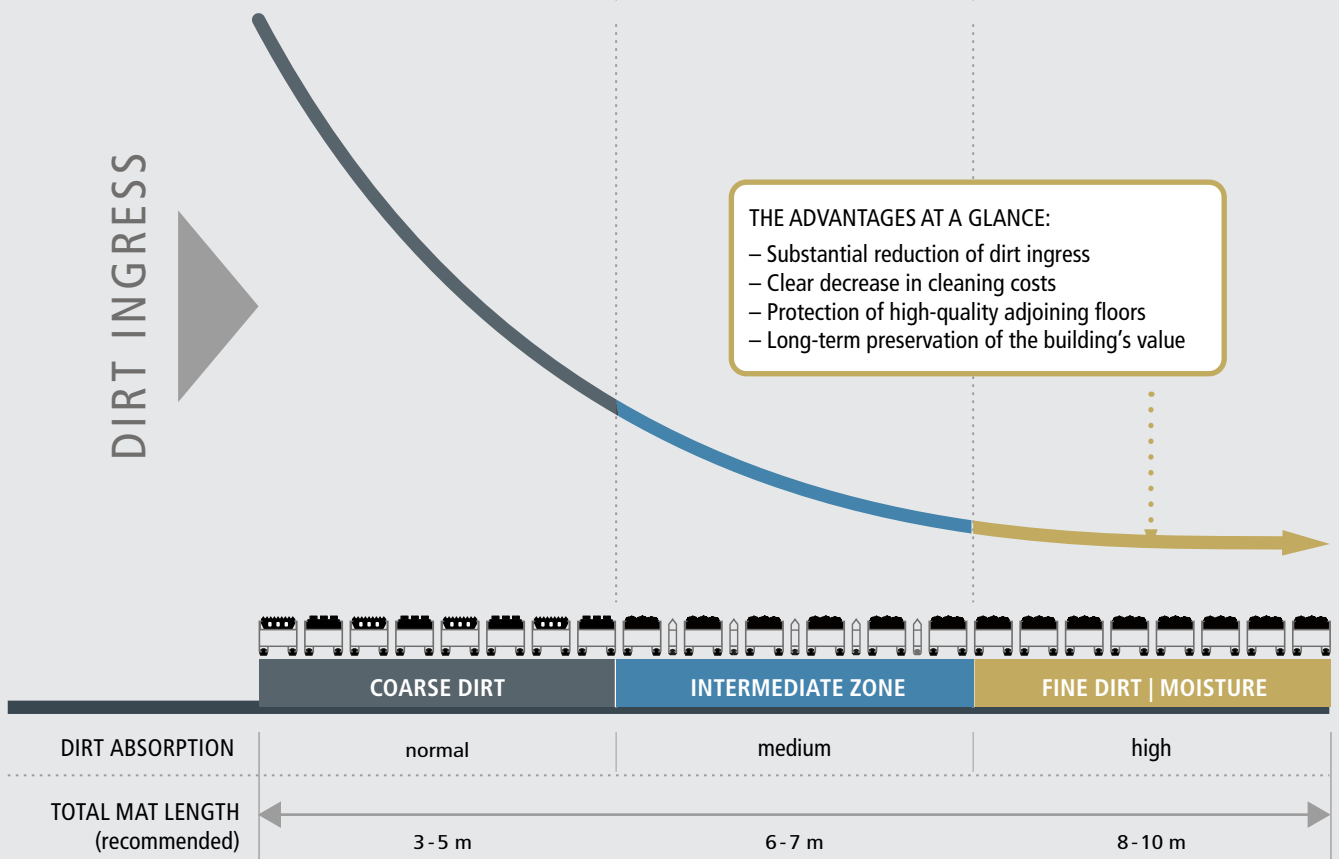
DIRT INGRESS

THE ADVANTAGES AT A GLANCE:
– Substantial reduction of dirt ingress
– Clear decrease in cleaning costs
– Protection of high-quality adjoining floors
– Long-term preservation of the building's value

COARSE DIRT | INTERMEDIATE ZONE | FINE DIRT | MOISTURE

| DIRT ABSORPTION | normal | medium | high |
|---|---|---|---|
| TOTAL MAT LENGTH (recommended) | 3 - 5 m | 6 - 7 m | 8 - 10 m |